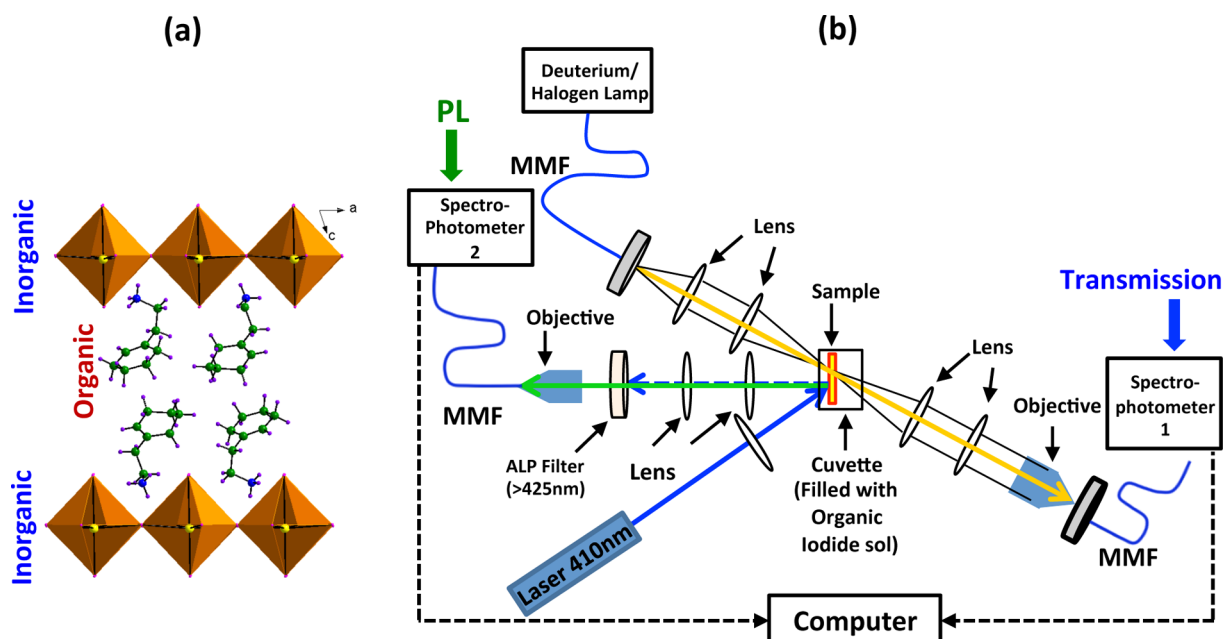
(a)

Inorganic
Organic
Inorganic
a
c

(b)

Deuterium/ Halogen Lamp

PL

MMF

Spectro-Photometer 2

Lens

Sample

Transmission

Objective

Lens

Spectro-photometer 1

Objective

MMF

ALP Filter (>425nm)

Lens

Cuvette (Filled with Organic Iodide sol)

MMF

Laser 410nm

Computer